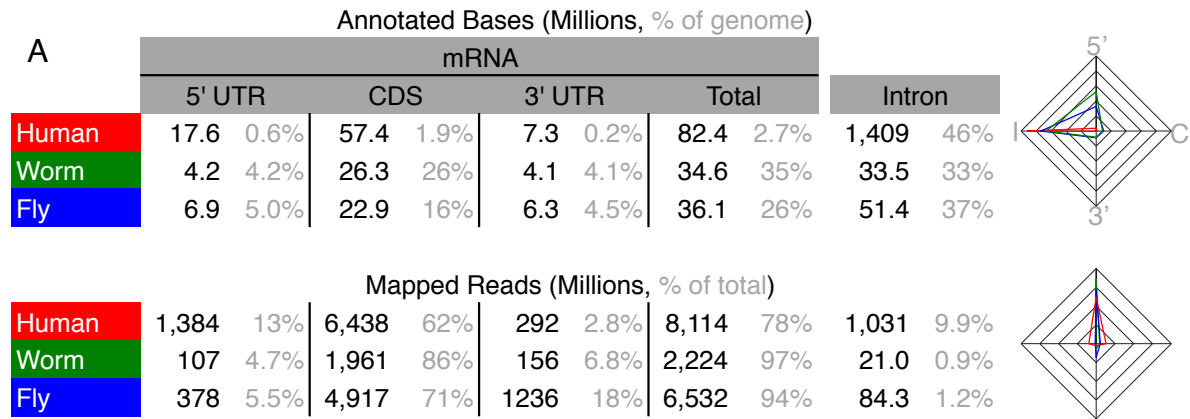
A

Annotated Bases (Millions, % of genome)

| | mRNA | | | | | | | | | |
|---|---|---|---|---|---|---|---|---|---|---|
| | 5' UTR | | CDS | | 3' UTR | | Total | | Intron | |
| Human | 17.6 | 0.6% | 57.4 | 1.9% | 7.3 | 0.2% | 82.4 | 2.7% | 1,409 | 46% |
| Worm | 4.2 | 4.2% | 26.3 | 26% | 4.1 | 4.1% | 34.6 | 35% | 33.5 | 33% |
| Fly | 6.9 | 5.0% | 22.9 | 16% | 6.3 | 4.5% | 36.1 | 26% | 51.4 | 37% |

5'
I
C
3'

Mapped Reads (Millions, % of total)

| | | | | | | | | | | |
|---|---|---|---|---|---|---|---|---|---|---|
| Human | 1,384 | 13% | 6,438 | 62% | 292 | 2.8% | 8,114 | 78% | 1,031 | 9.9% |
| Worm | 107 | 4.7% | 1,961 | 86% | 156 | 6.8% | 2,224 | 97% | 21.0 | 0.9% |
| Fly | 378 | 5.5% | 4,917 | 71% | 1236 | 18% | 6,532 | 94% | 84.3 | 1.2% |